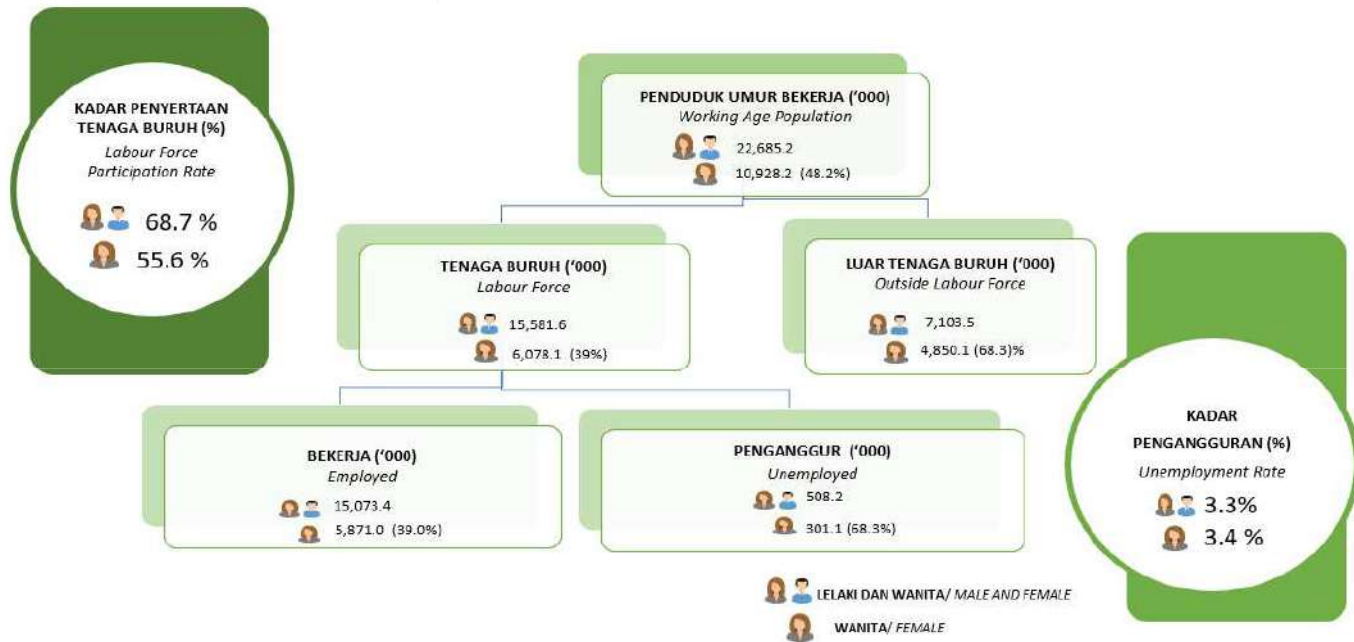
KADAR PENYERTAAN TENAGA BURUH (%)
*Labour Force Participation Rate*
68.7 %
55.6 %

PENDUDUK UMUR BEKERJA ('000)
*Working Age Population*
22,685.2
10,928.2 (48.2%)

TENAGA BURUH ('000)
*Labour Force*
15,581.6
6,078.1 (39%)

LUAR TENAGA BURUH ('000)
*Outside Labour Force*
7,103.5
4,850.1 (68.3)%

BEKERJA ('000)
*Employed*
15,073.4
5,871.0 (39.0%)

PENGANGGUR ('000)
*Unemployed*
508.2
301.1 (68.3%)

KADAR PENGANGGURAN (%)
*Unemployment Rate*
3.3%
3.4 %

LELAKI DAN WANITA/ *MALE AND FEMALE*
WANITA/ *FEMALE*